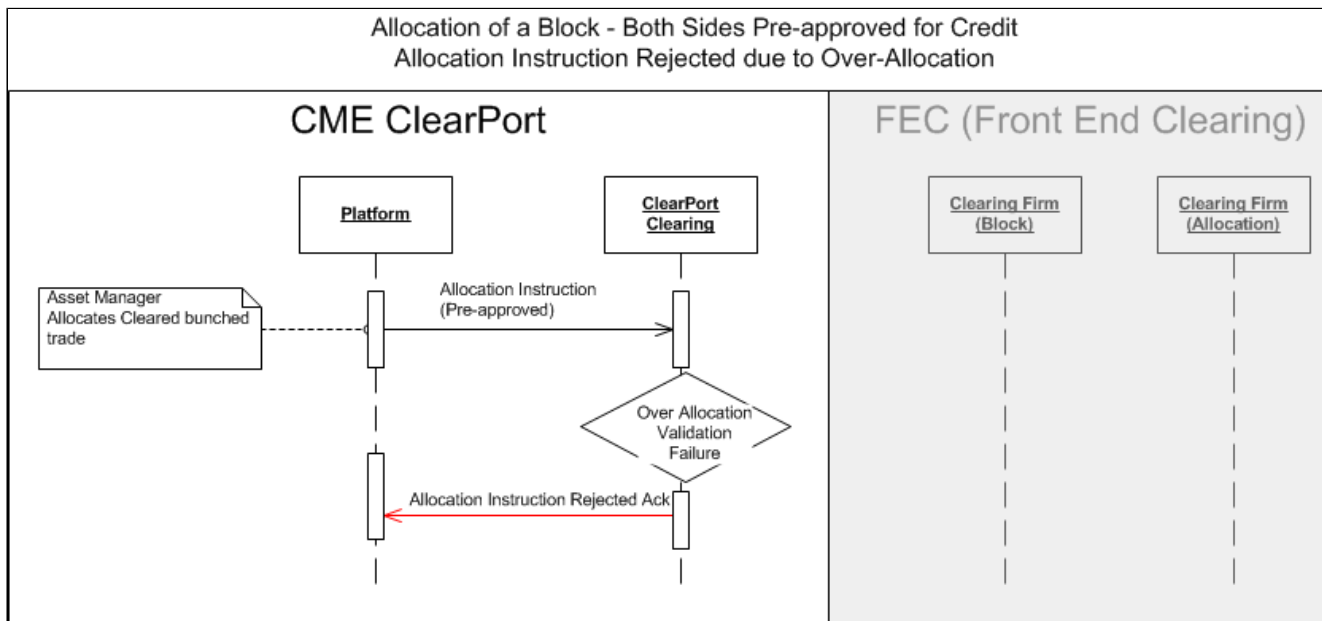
Allocation of a Block - Both Sides Pre-approved for Credit
Allocation Instruction Rejected due to Over-Allocation

CME ClearPort

Platform

ClearPort Clearing

Asset Manager Allocates Cleared bunched trade

Allocation Instruction (Pre-approved)

Over Allocation Validation Failure

Allocation Instruction Rejected Ack

FEC (Front End Clearing)

Clearing Firm (Block)

Clearing Firm (Allocation)